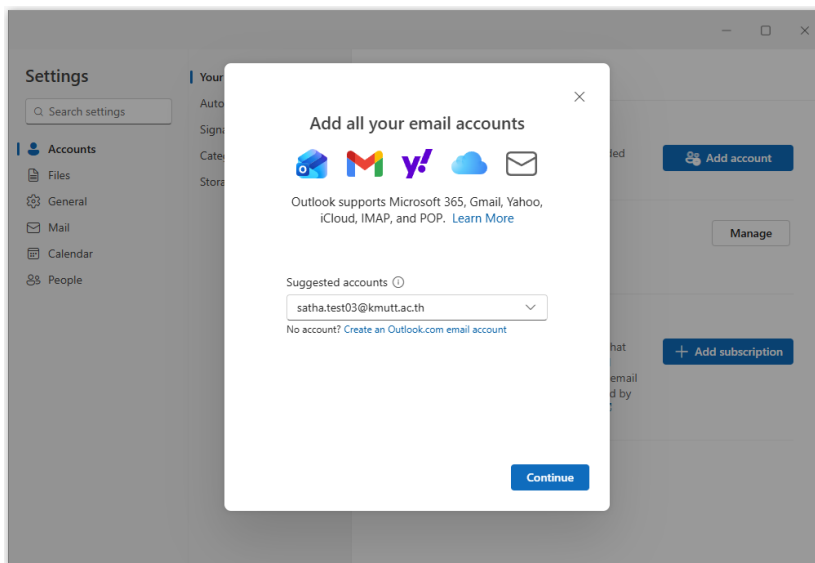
Settings

Search settings

Accounts
Files
General
Mail
Calendar
People

Your
Auto
Signa
Cate
Stora

ded
Add account
Manage
hat
email
d by
Add subscription

Add all your email accounts

Outlook supports Microsoft 365, Gmail, Yahoo, iCloud, IMAP, and POP. Learn More

Suggested accounts ⓘ
satha.test03@kmutt.ac.th
No account? Create an Outlook.com email account

Continue